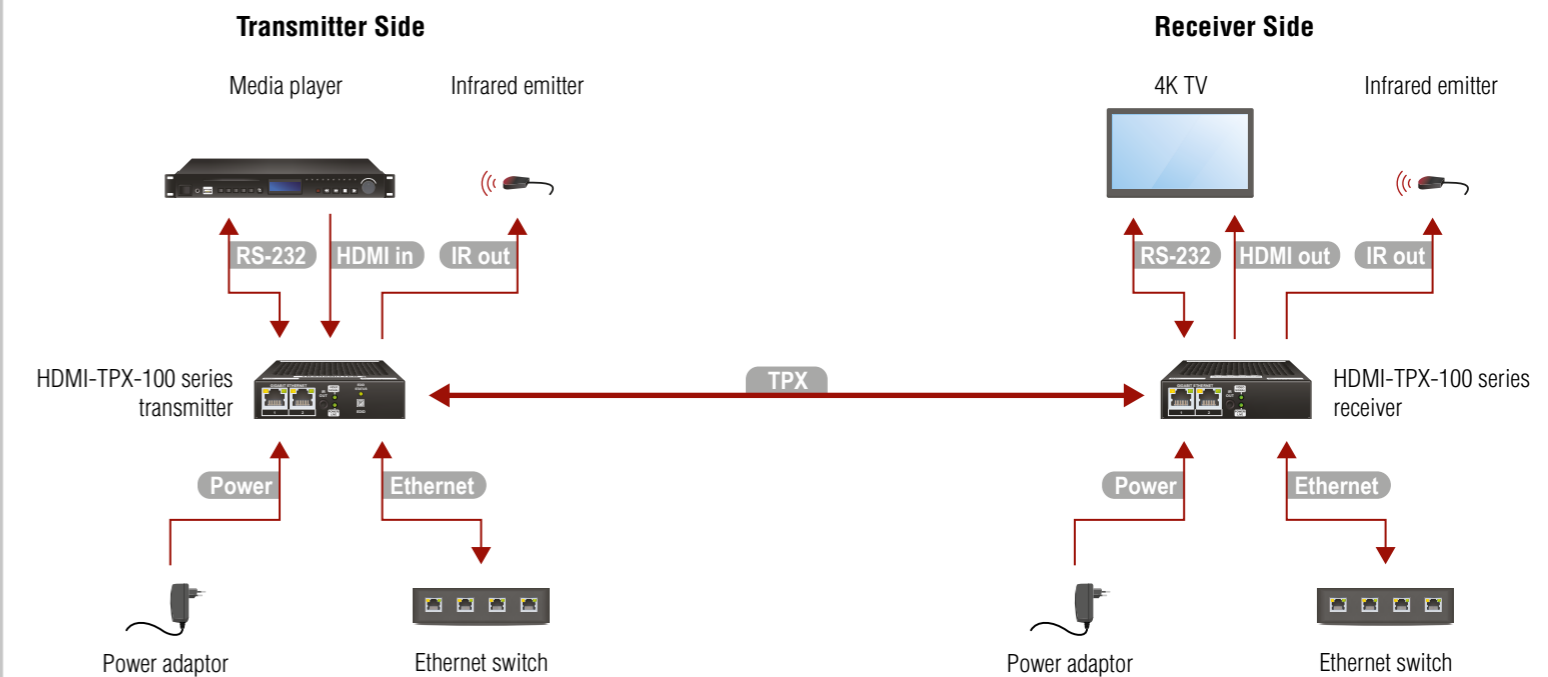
Transmitter Side

Media player

Infrared emitter

RS-232 HDMI in IR out

HDMI-TPX-100 series transmitter

TPX

Power Ethernet

Power adaptor

Ethernet switch

Receiver Side

4K TV

Infrared emitter

RS-232 HDMI out IR out

HDMI-TPX-100 series receiver

Power Ethernet

Power adaptor

Ethernet switch